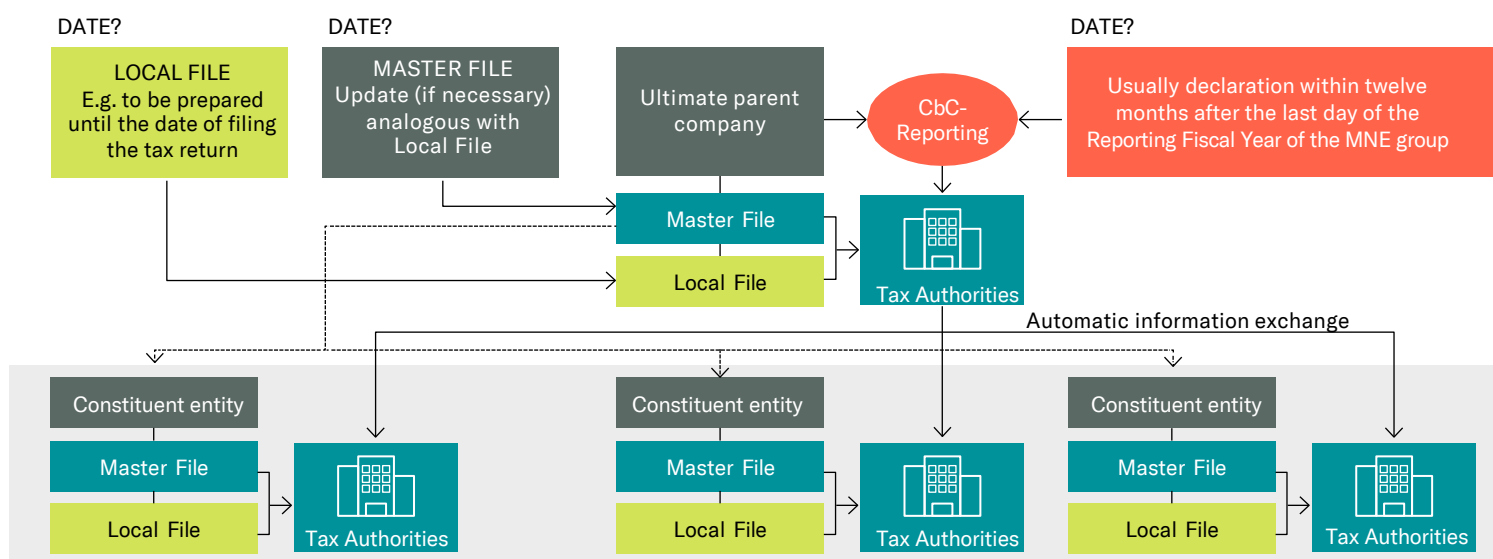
DATE?

LOCAL FILE
E.g. to be prepared until the date of filing the tax return

DATE?

MASTER FILE
Update (if necessary) analogous with Local File

Ultimate parent company

CbC-Reporting

DATE?

Usually declaration within twelve months after the last day of the Reporting Fiscal Year of the MNE group

Master File

Local File

Tax Authorities

Automatic information exchange

Constituent entity

Master File

Local File

Tax Authorities

Constituent entity

Master File

Local File

Tax Authorities

Constituent entity

Master File

Local File

Tax Authorities